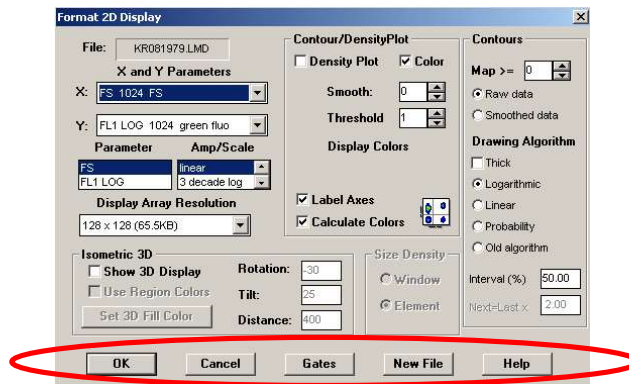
Format 2D Display

File: KR081979.LMD

X and Y Parameters

X: FS 1024 FS

Y: FL1 LOG 1024 green fluo

Parameter
FS
FL1 LOG

Amp/Scale
linear
3 decade log

Display Array Resolution
128 x 128 (65.5KB)

Contour/DensityPlot
Density Plot
Color
Smooth: 0
Threshold 1
Display Colors
Label Axes
Calculate Colors

Contours
Map >= 0
Raw data
Smoothed data
Drawing Algorithm
Thick
Logarithmic
Linear
Probability
Old algorithm
Interval (%) 50.00
Next=Last x 2.00

Isometric 3D
Show 3D Display
Use Region Colors
Set 3D Fill Color
Rotation: -30
Tilt: 25
Distance: 400

Size Density
Window
Element

OK Cancel Gates New File Help